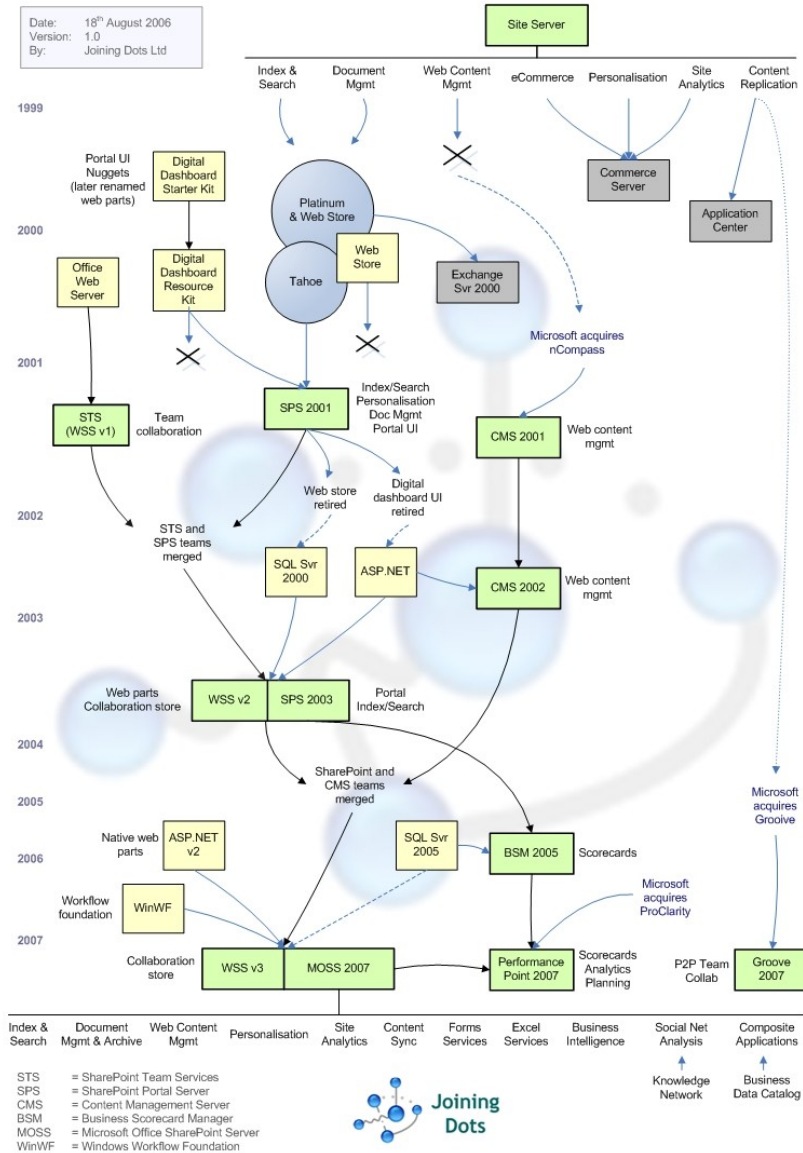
Date: 18th August 2006
Version: 1.0
By: Joining Dots Ltd

Site Server

Index & Search
Document Mgmt
Web Content Mgmt
eCommerce
Personalisation
Site Analytics
Content Replication

1999

Portal UI Nuggets (later renamed web parts)
Digital Dashboard Starter Kit
Platinum & Web Store
Commerce Server
Application Center

2000

Office Web Server
Digital Dashboard Resource Kit
Tahoe
Web Store
Exchange Svr 2000

Microsoft acquires nCompass

2001

STS (WSS v1)
Team collaboration
SPS 2001
Index/Search Personalisation Doc Mgmt Portal UI
CMS 2001
Web content mgmt

Web store retired
Digital dashboard UI retired

2002

STS and SPS teams merged
SQL Svr 2000
ASP.NET
CMS 2002
Web content mgmt

2003

Web parts Collaboration store
WSS v2
SPS 2003
Portal Index/Search

2004

SharePoint and CMS teams merged

2005

Microsoft acquires Grooive

2006

Native web parts
ASP.NET v2
SQL Svr 2005
BSM 2005
Scorecards
Workflow foundation
WinWF
Microsoft acquires ProClarity

2007

Collaboration store
WSS v3
MOSS 2007
Performance Point 2007
Scorecards Analytics Planning
P2P Team Collab
Groove 2007

Index & Search
Document Mgmt & Archive
Web Content Mgmt
Personalisation
Site Analytics
Content Sync
Forms Services
Excel Services
Business Intelligence
Social Net Analysis
Composite Applications
Knowledge Network
Business Data Catalog

STS = SharePoint Team Services
SPS = SharePoint Portal Server
CMS = Content Management Server
BSM = Business Scorecard Manager
MOSS = Microsoft Office SharePoint Server
WinWF = Windows Workflow Foundation

Joining Dots